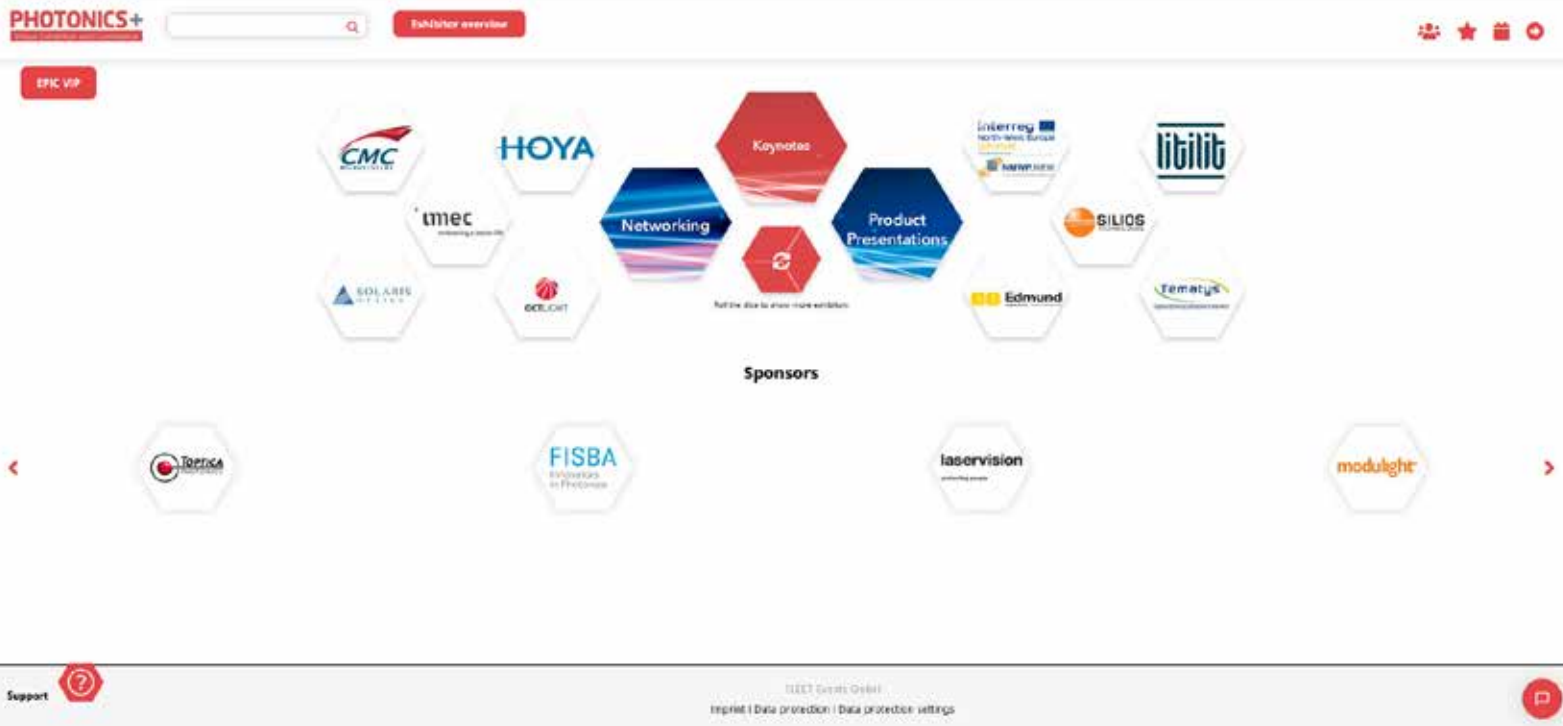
PHOTONICS+
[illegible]

Exhibitor overview

EPIC VIP

CMC

HOYA

Keynotes

Interreg North-West Europe

litilit

imec

Networking

Product Presentations

SILIOS

SOLARIS

Roll the dice to show more exhibitors

Edmund

Tematys

Sponsors

TOPTICA

FISBA Innovators in Photonics

laservision

modulight

Support

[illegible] Events GmbH
Imprint | Data protection | Data protection settings